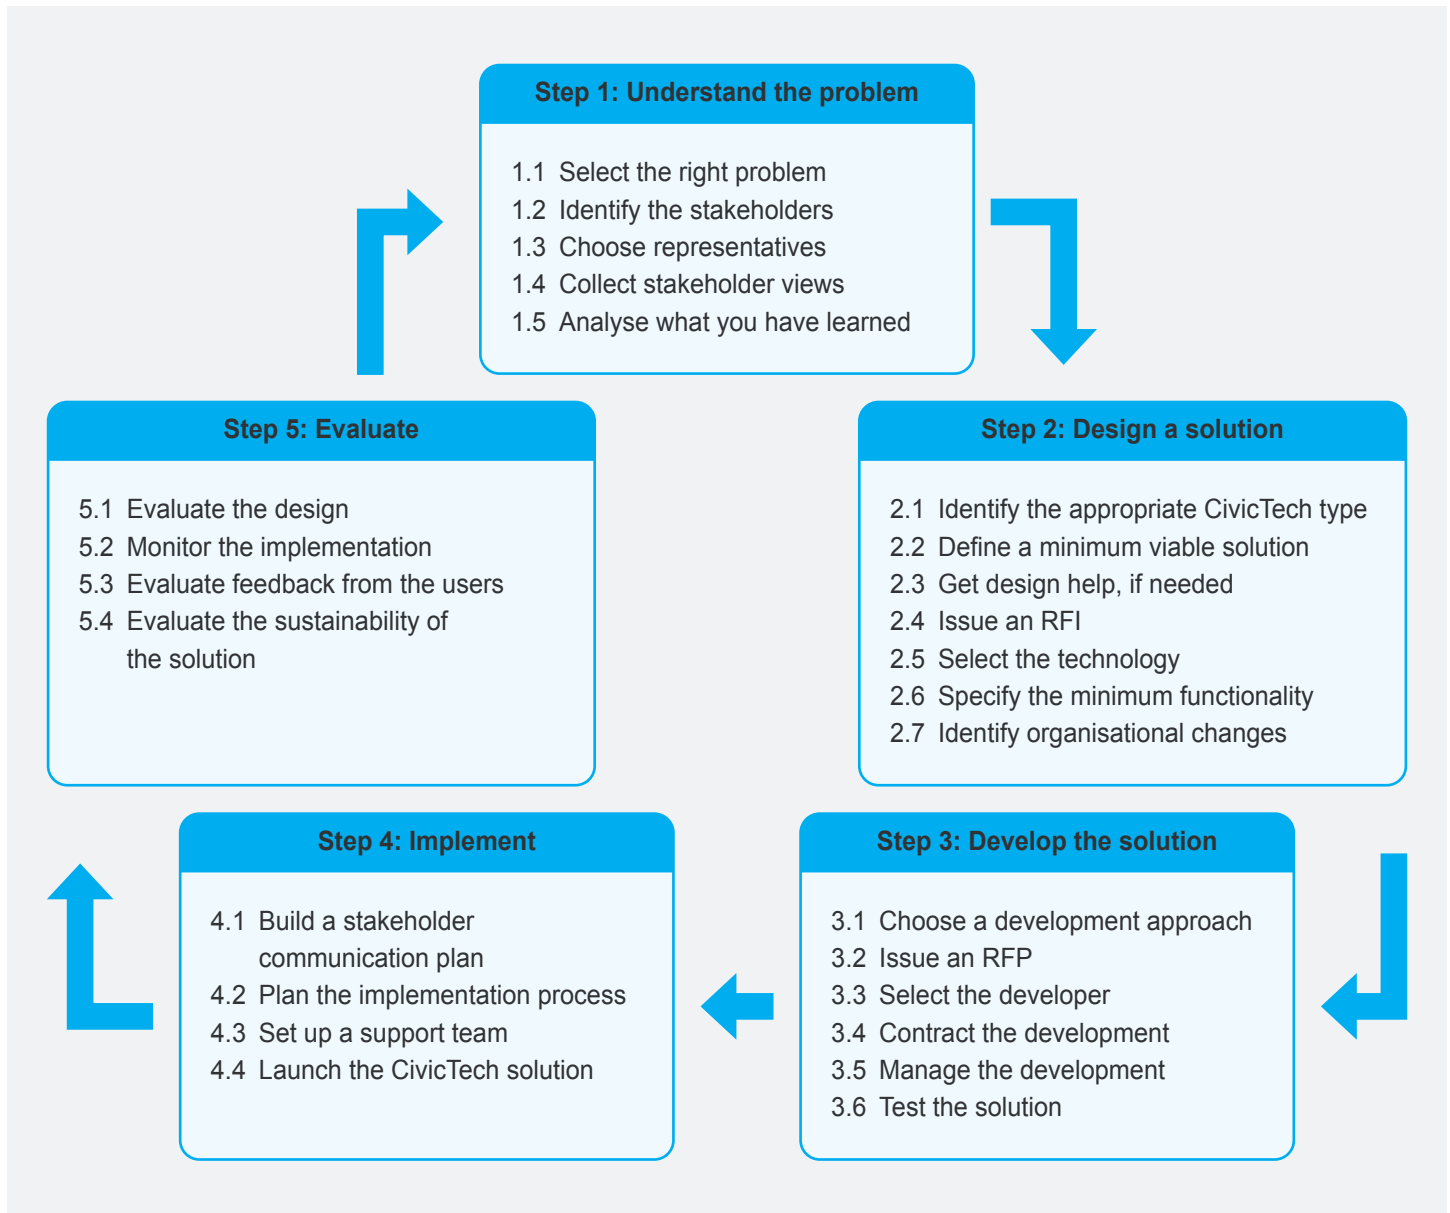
Step 1: Understand the problem

1.1 Select the right problem
1.2 Identify the stakeholders
1.3 Choose representatives
1.4 Collect stakeholder views
1.5 Analyse what you have learned

Step 2: Design a solution

2.1 Identify the appropriate CivicTech type
2.2 Define a minimum viable solution
2.3 Get design help, if needed
2.4 Issue an RFI
2.5 Select the technology
2.6 Specify the minimum functionality
2.7 Identify organisational changes

Step 3: Develop the solution

3.1 Choose a development approach
3.2 Issue an RFP
3.3 Select the developer
3.4 Contract the development
3.5 Manage the development
3.6 Test the solution

Step 4: Implement

4.1 Build a stakeholder communication plan
4.2 Plan the implementation process
4.3 Set up a support team
4.4 Launch the CivicTech solution

Step 5: Evaluate

5.1 Evaluate the design
5.2 Monitor the implementation
5.3 Evaluate feedback from the users
5.4 Evaluate the sustainability of the solution